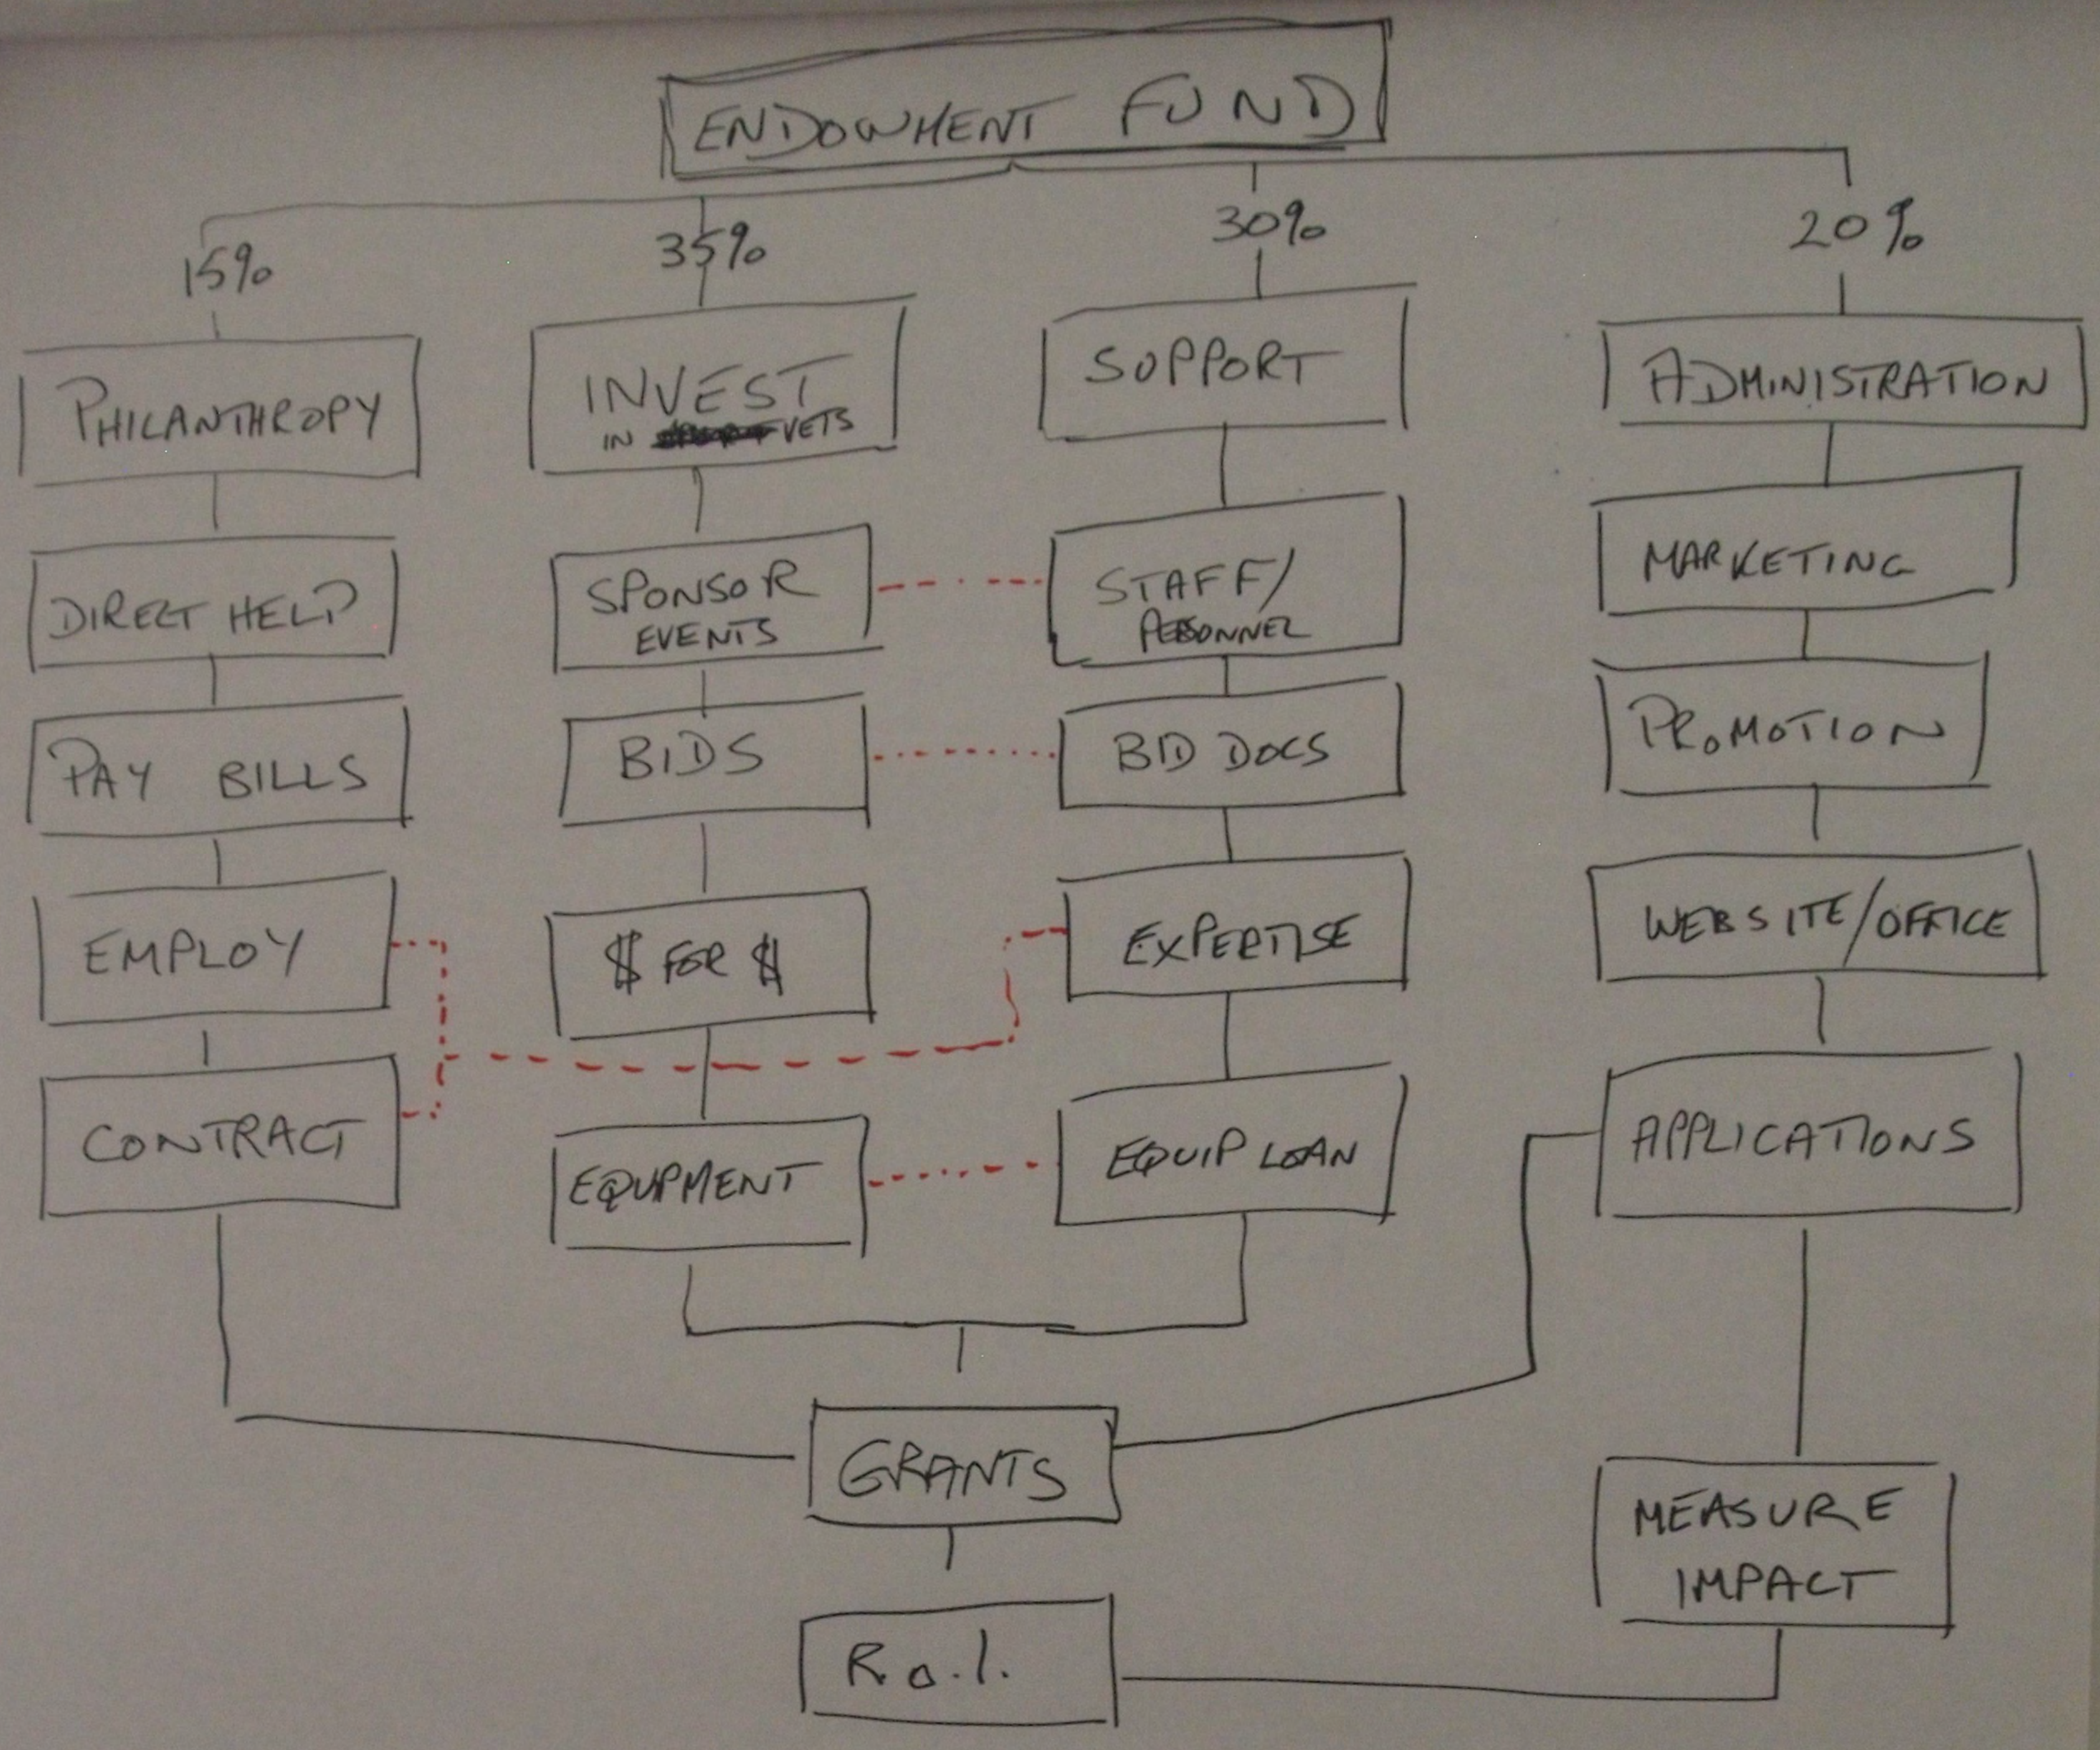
ENDOWMENT FUND

15%

PHILANTHROPY

DIRECT HELP

PAY BILLS

EMPLOY

CONTRACT

35%

INVEST IN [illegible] VETS

SPONSOR EVENTS

BIDS

$ FOR $

EQUIPMENT

30%

SUPPORT

STAFF/ PERSONNEL

BID DOCS

EXPERTISE

EQUIP LOAN

20%

ADMINISTRATION

MARKETING

PROMOTION

WEBSITE/OFFICE

APPLICATIONS

MEASURE IMPACT

GRANTS

R.o.I.